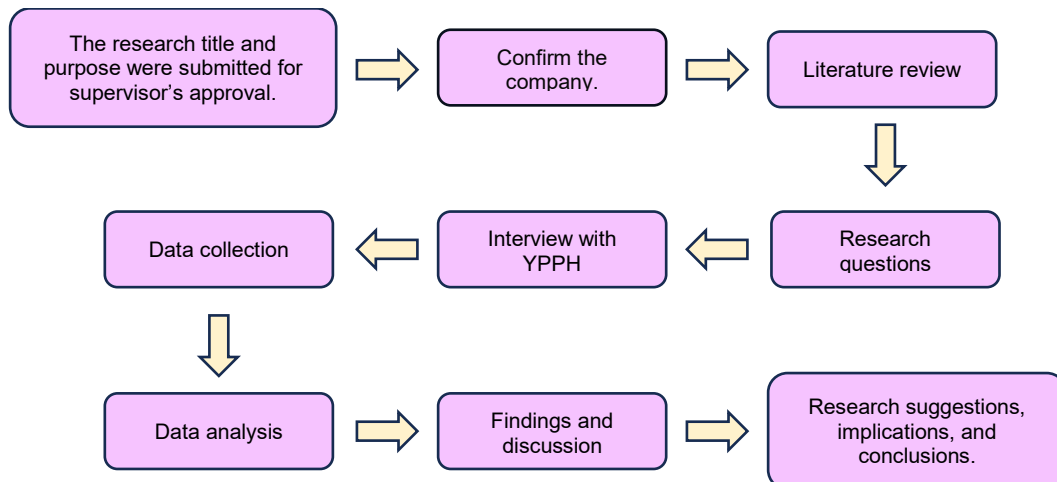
The research title and purpose were submitted for supervisor’s approval.

Confirm the company.

Literature review

Research questions

Interview with YPPH

Data collection

Data analysis

Findings and discussion

Research suggestions, implications, and conclusions.